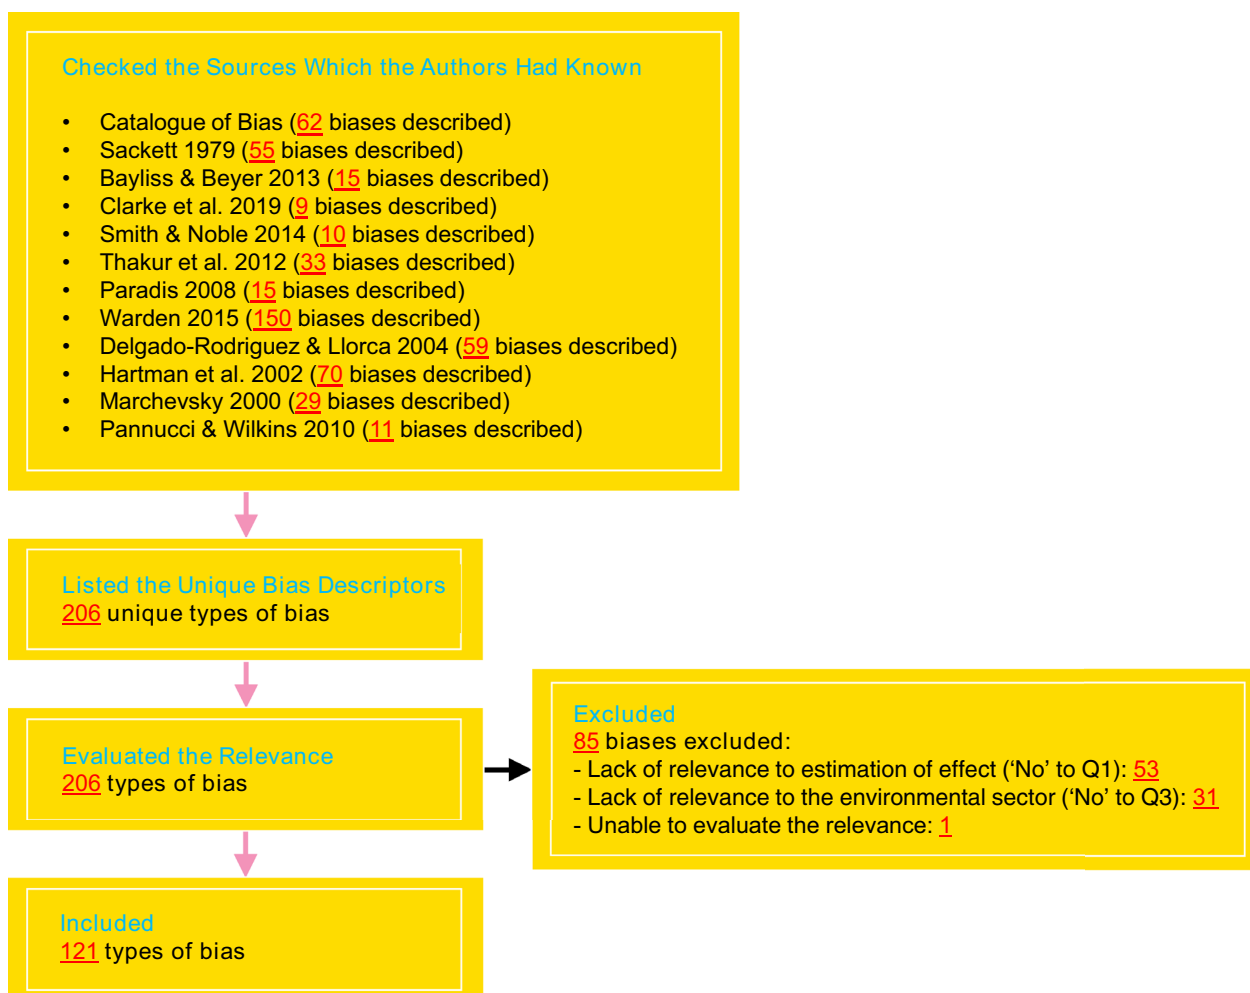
Checked the Sources Which the Authors Had Known

- Catalogue of Bias (62 biases described)
- Sackett 1979 (55 biases described)
- Bayliss & Beyer 2013 (15 biases described)
- Clarke et al. 2019 (9 biases described)
- Smith & Noble 2014 (10 biases described)
- Thakur et al. 2012 (33 biases described)
- Paradis 2008 (15 biases described)
- Warden 2015 (150 biases described)
- Delgado-Rodriguez & Llorca 2004 (59 biases described)
- Hartman et al. 2002 (70 biases described)
- Marchevsky 2000 (29 biases described)
- Pannucci & Wilkins 2010 (11 biases described)

Listed the Unique Bias Descriptors
206 unique types of bias

Evaluated the Relevance
206 types of bias

Excluded
85 biases excluded:
- Lack of relevance to estimation of effect (‘No’ to Q1): 53
- Lack of relevance to the environmental sector (‘No’ to Q3): 31
- Unable to evaluate the relevance: 1

Included
121 types of bias